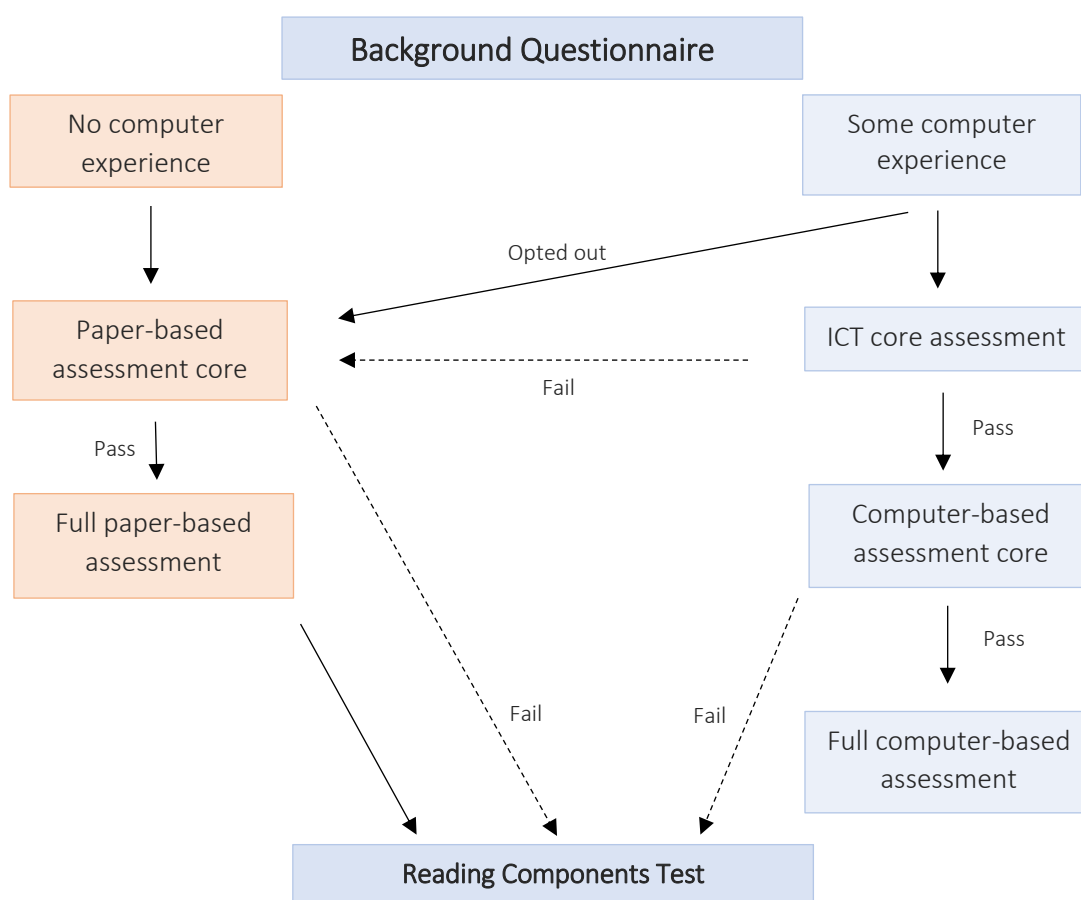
Background Questionnaire

No computer experience

Some computer experience

Opted out

Paper-based assessment core

ICT core assessment

Fail

Pass

Pass

Full paper-based assessment

Computer-based assessment core

Pass

Fail

Fail

Full computer-based assessment

Reading Components Test